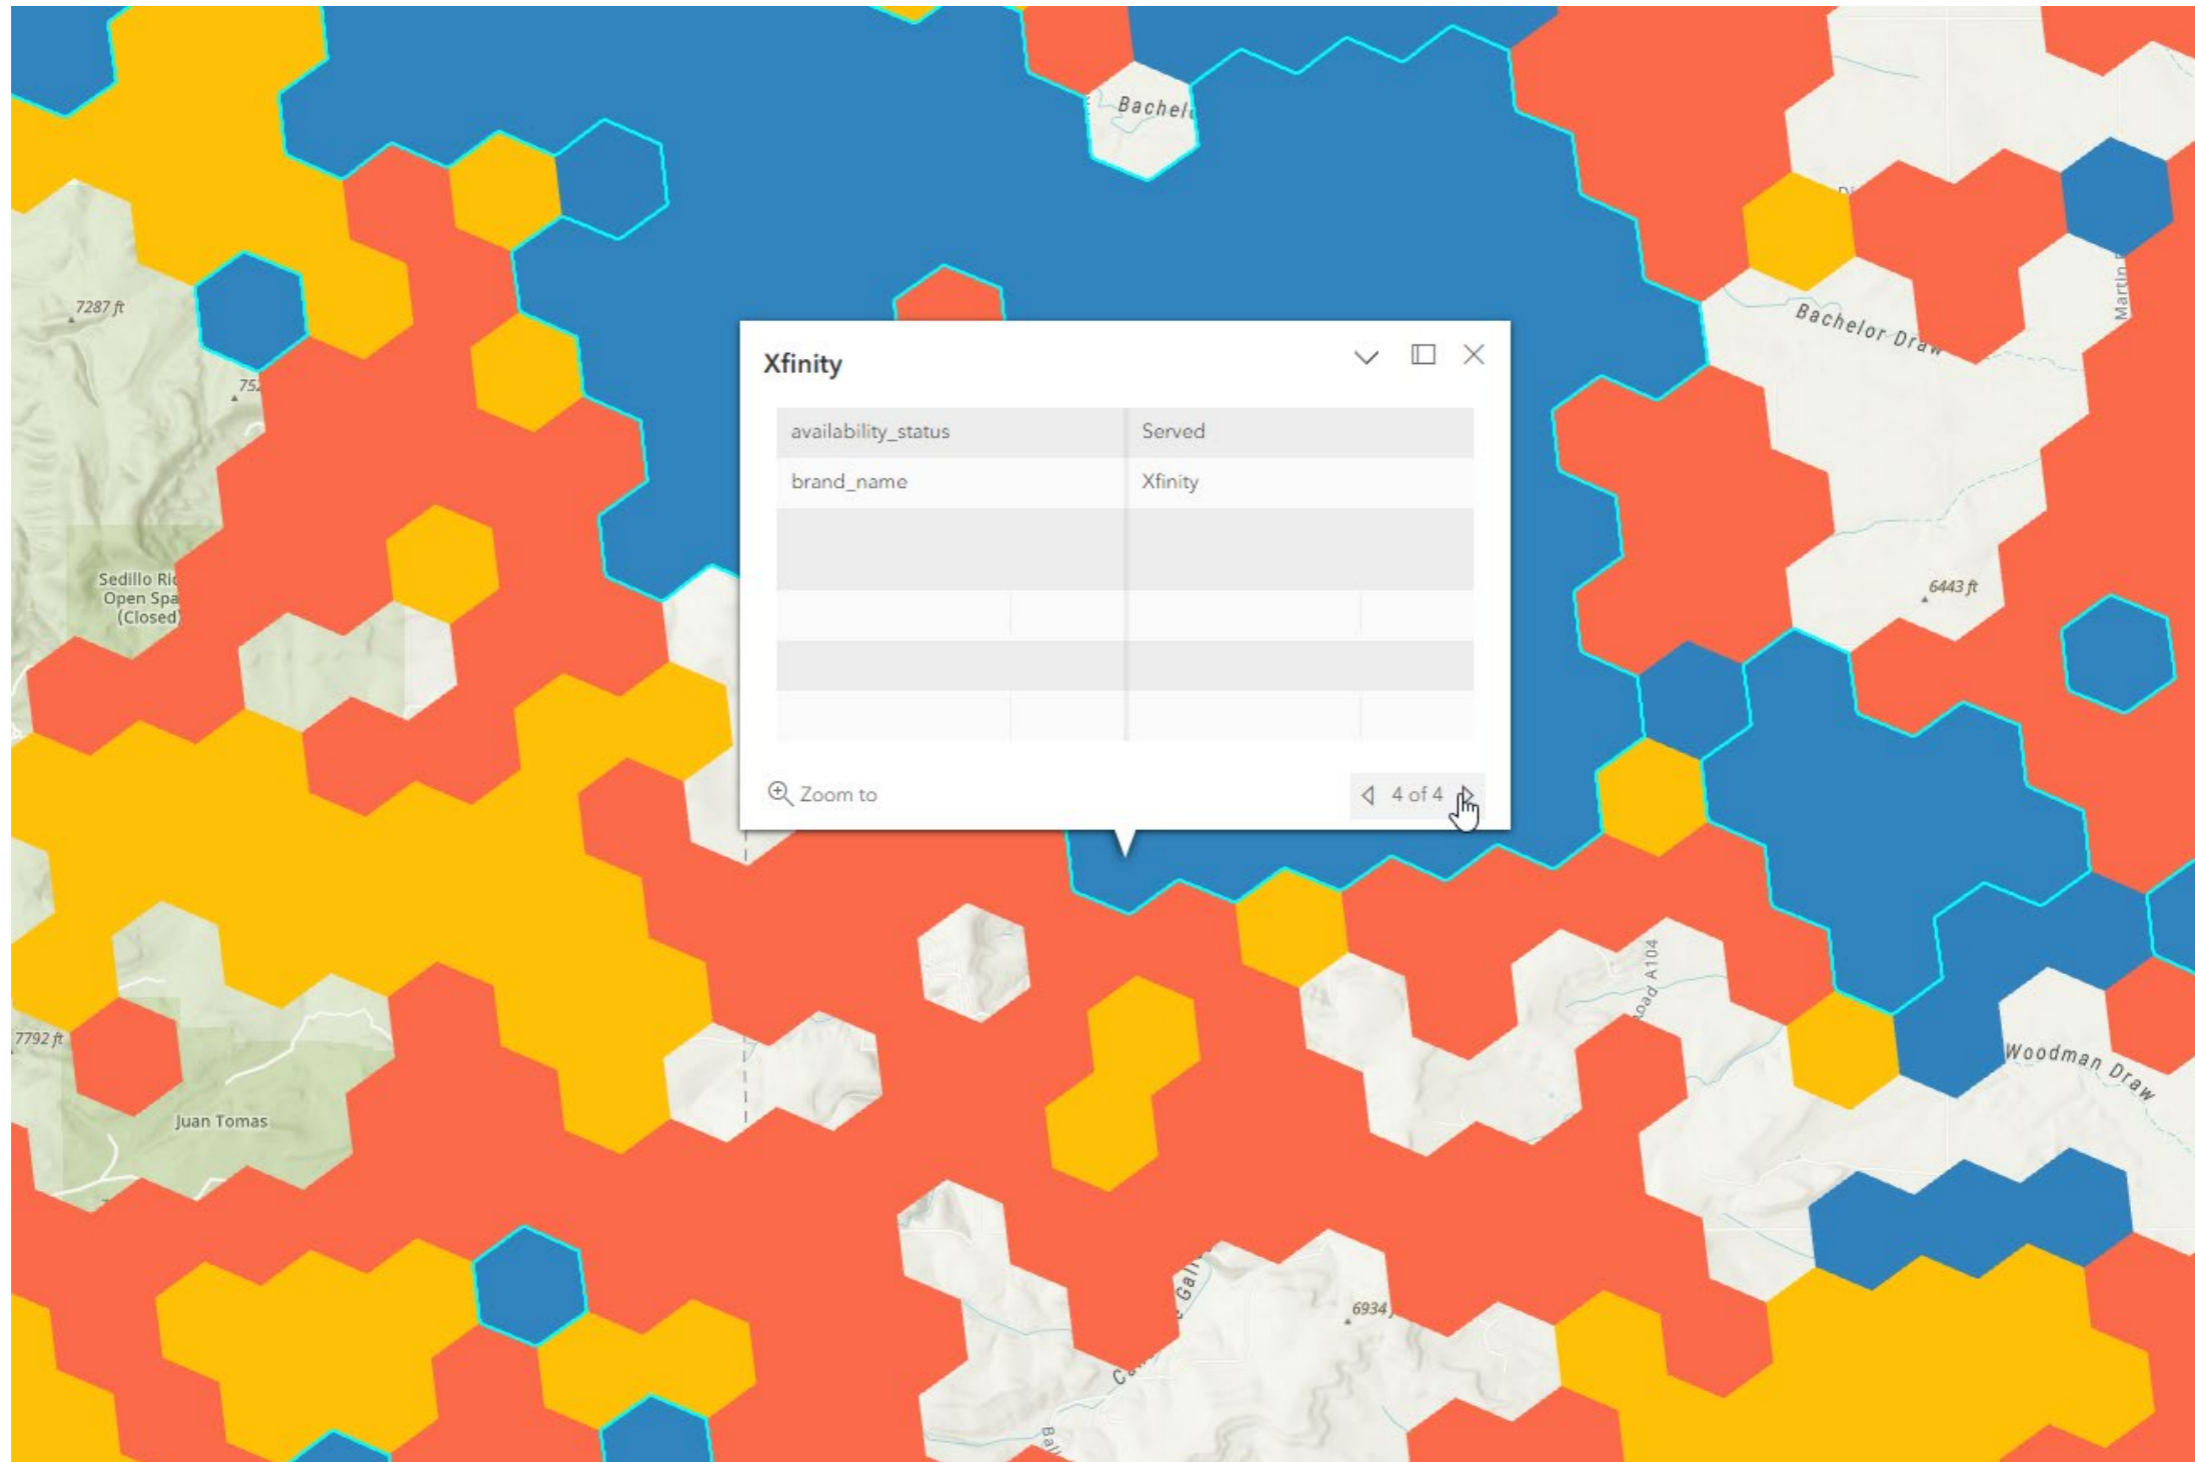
Bachel

7287 ft

752

Bachelor Draw

Martin

Xfinity

| availability_status | Served |
|---|---|
| brand_name | Xfinity |

Zoom to

4 of 4

Sedillo Ri
Open Spa
(Closed)

6443 ft

7792 ft

Juan Tomas

Road A104

Woodman Draw

6934

Ca

Ba